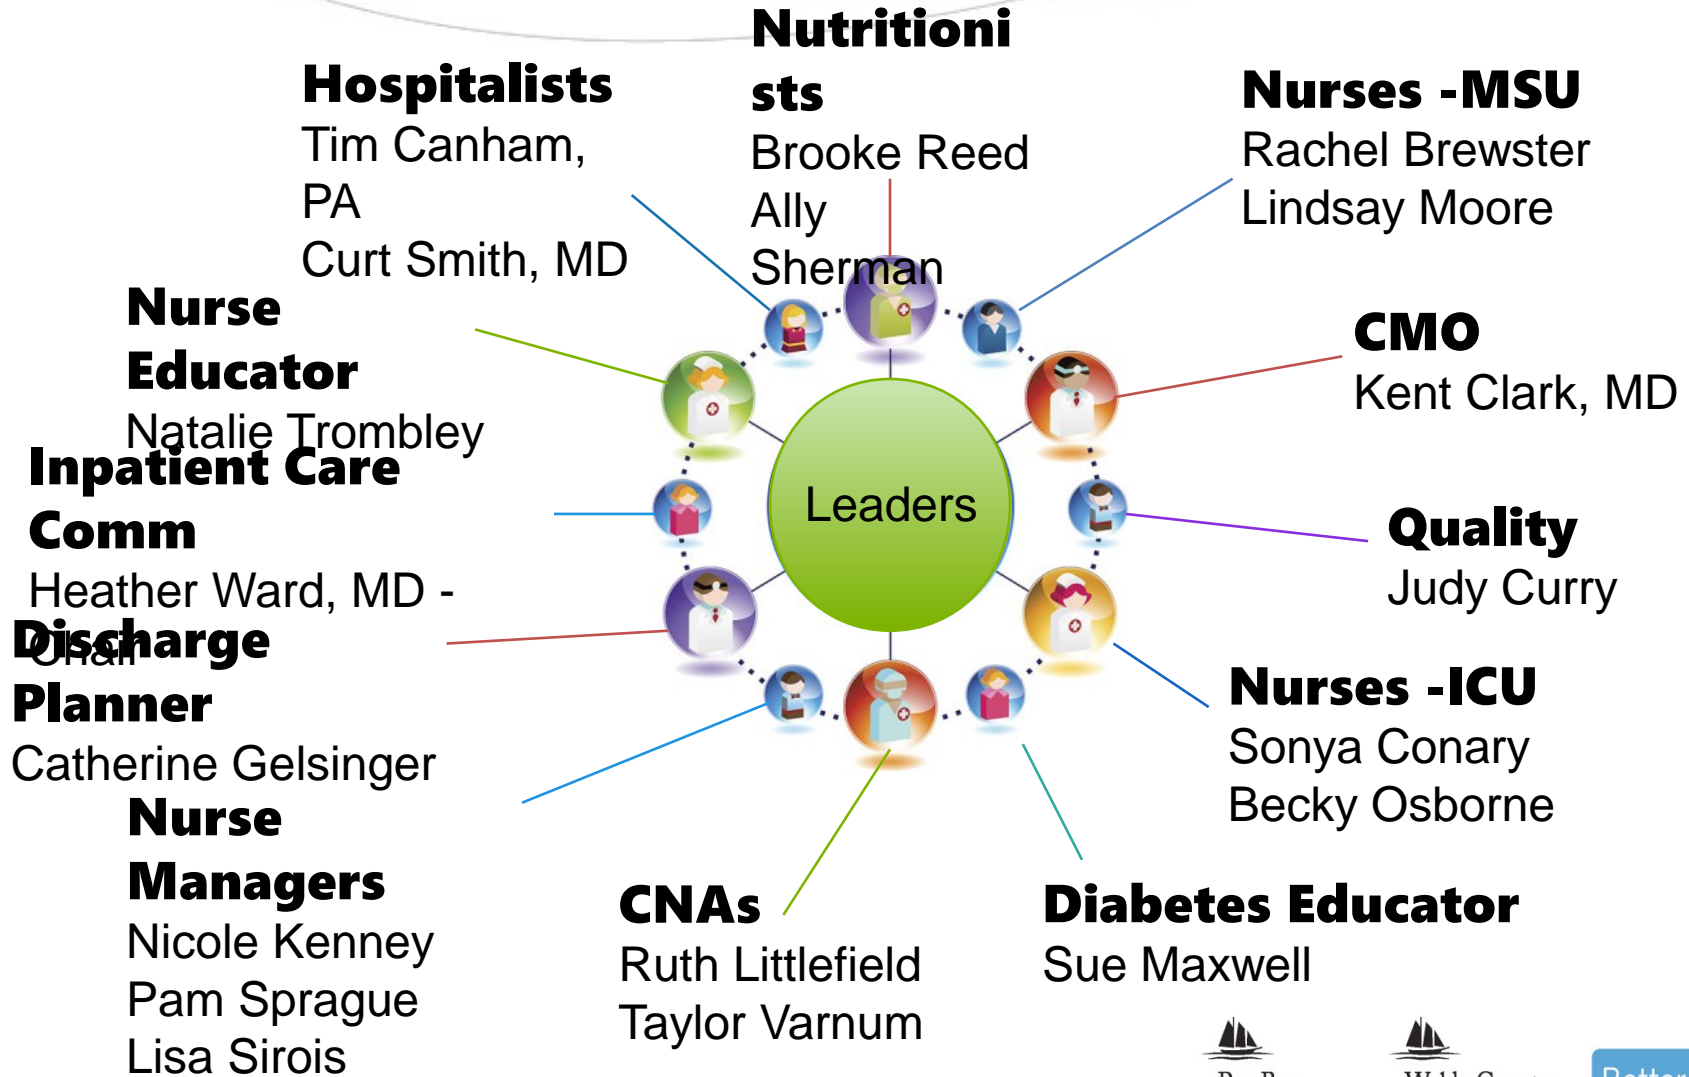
Nutritionists
Brooke Reed
Ally Sherman

Hospitalists
Tim Canham, PA
Curt Smith, MD

Nurses -MSU
Rachel Brewster
Lindsay Moore

Nurse Educator
Natalie Trombley

CMO
Kent Clark, MD

Inpatient Care Comm
Heather Ward, MD - Chair

Leaders

Quality
Judy Curry

Discharge Planner
Catherine Gelsinger

Nurses -ICU
Sonya Conary
Becky Osborne

Nurse Managers
Nicole Kenney
Pam Sprague
Lisa Sirois

CNAs
Ruth Littlefield
Taylor Varnum

Diabetes Educator
Sue Maxwell

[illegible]